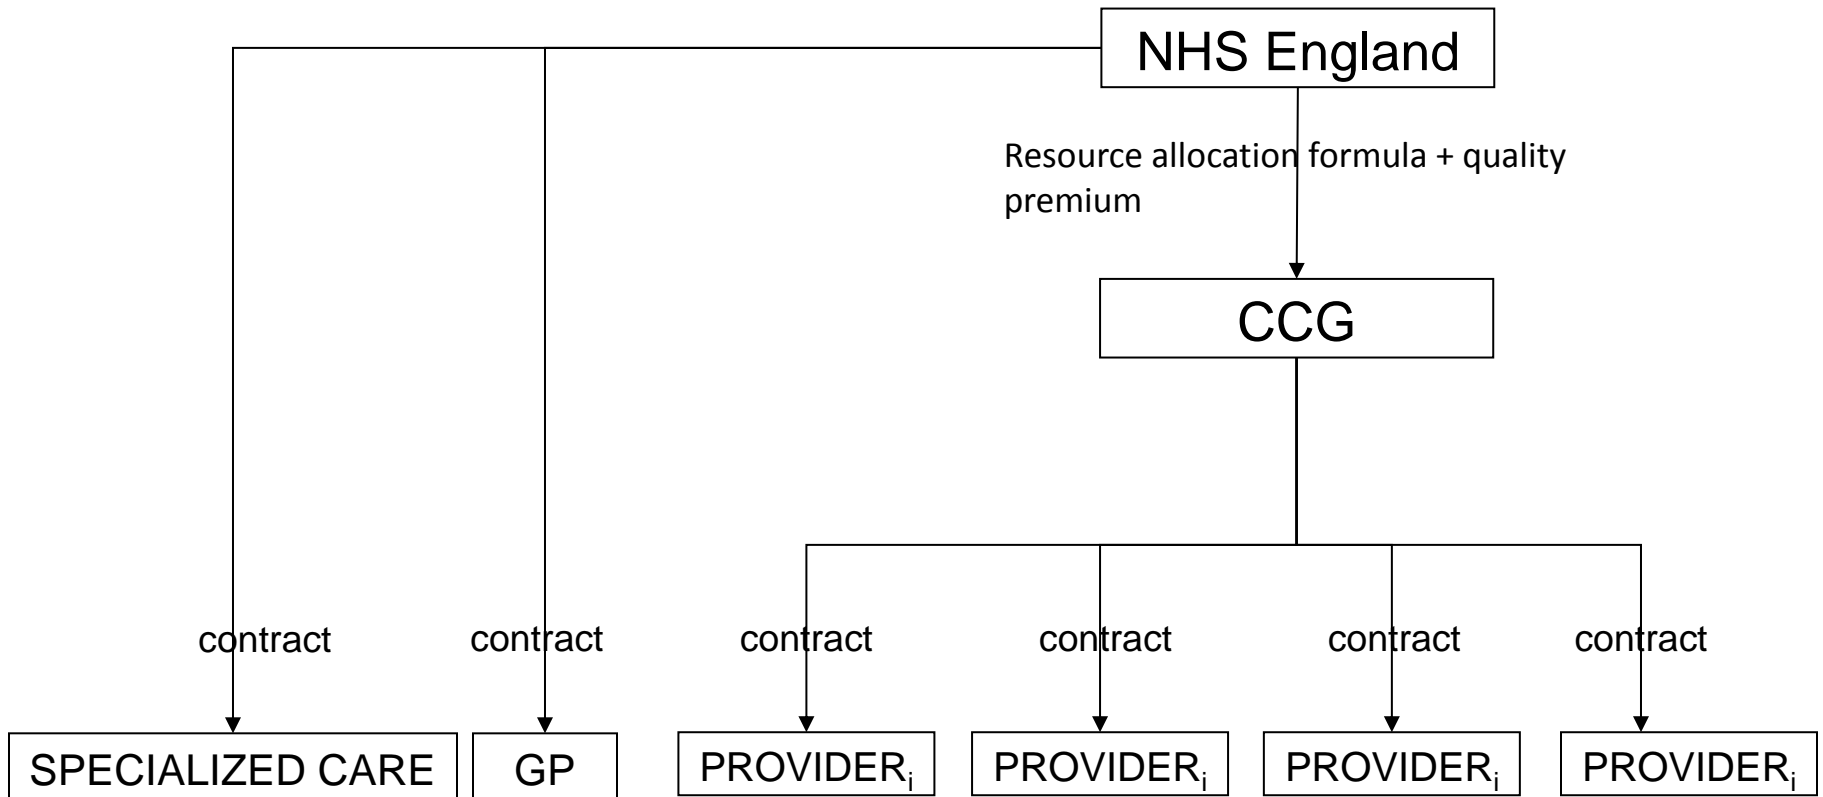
NHS England

Resource allocation formula + quality premium

CCG

contract

contract

contract

contract

contract

contract

SPECIALIZED CARE

GP

PROVIDER$_i$

PROVIDER$_i$

PROVIDER$_i$

PROVIDER$_i$